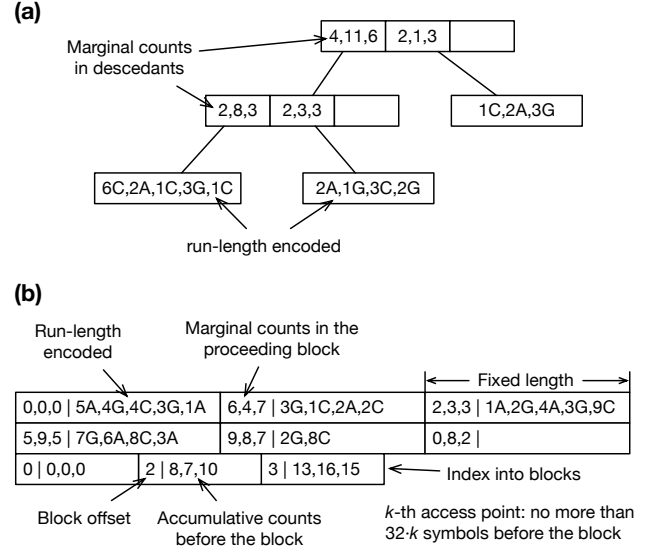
(a)

Marginal counts in descendants

4,11,6 | 2,1,3

2,8,3 | 2,3,3

1C,2A,3G

6C,2A,1C,3G,1C

2A,1G,3C,2G

run-length encoded

(b)

Run-length encoded

Marginal counts in the proceeding block

Fixed length

| 0,0,0 \| 5A,4G,4C,3G,1A | 6,4,7 \| 3G,1C,2A,2C | 2,3,3 \| 1A,2G,4A,3G,9C |
|---|---|---|
| 5,9,5 \| 7G,6A,8C,3A | 9,8,7 \| 2G,8C | 0,8,2 \| |

| 0 \| 0,0,0 | 2 \| 8,7,10 | 3 \| 13,16,15 |
|---|---|---|

Index into blocks

Block offset

Accumulative counts before the block

$k$-th access point: no more than $32 \cdot k$ symbols before the block